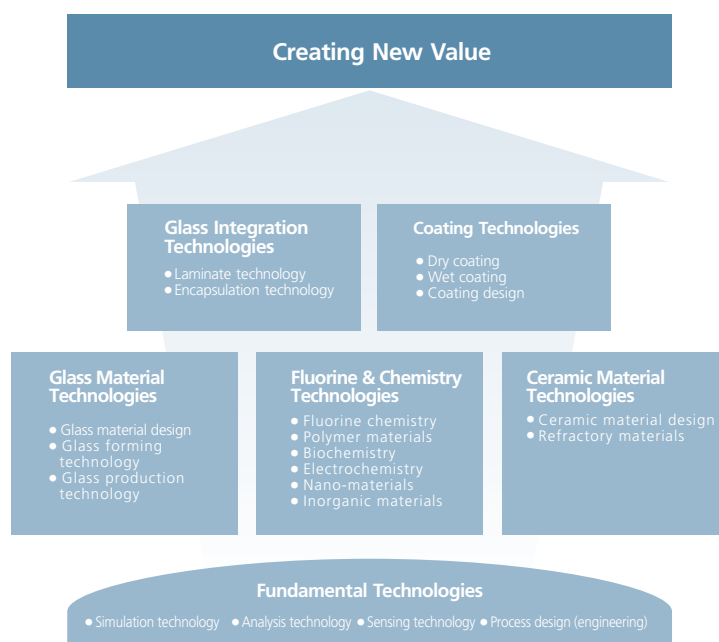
Creating New Value

Glass Integration Technologies
● Laminate technology
● Encapsulation technology

Coating Technologies
● Dry coating
● Wet coating
● Coating design

Glass Material Technologies
● Glass material design
● Glass forming technology
● Glass production technology

Fluorine & Chemistry Technologies
● Fluorine chemistry
● Polymer materials
● Biochemistry
● Electrochemistry
● Nano-materials
● Inorganic materials

Ceramic Material Technologies
● Ceramic material design
● Refractory materials

Fundamental Technologies
● Simulation technology ● Analysis technology ● Sensing technology ● Process design (engineering)